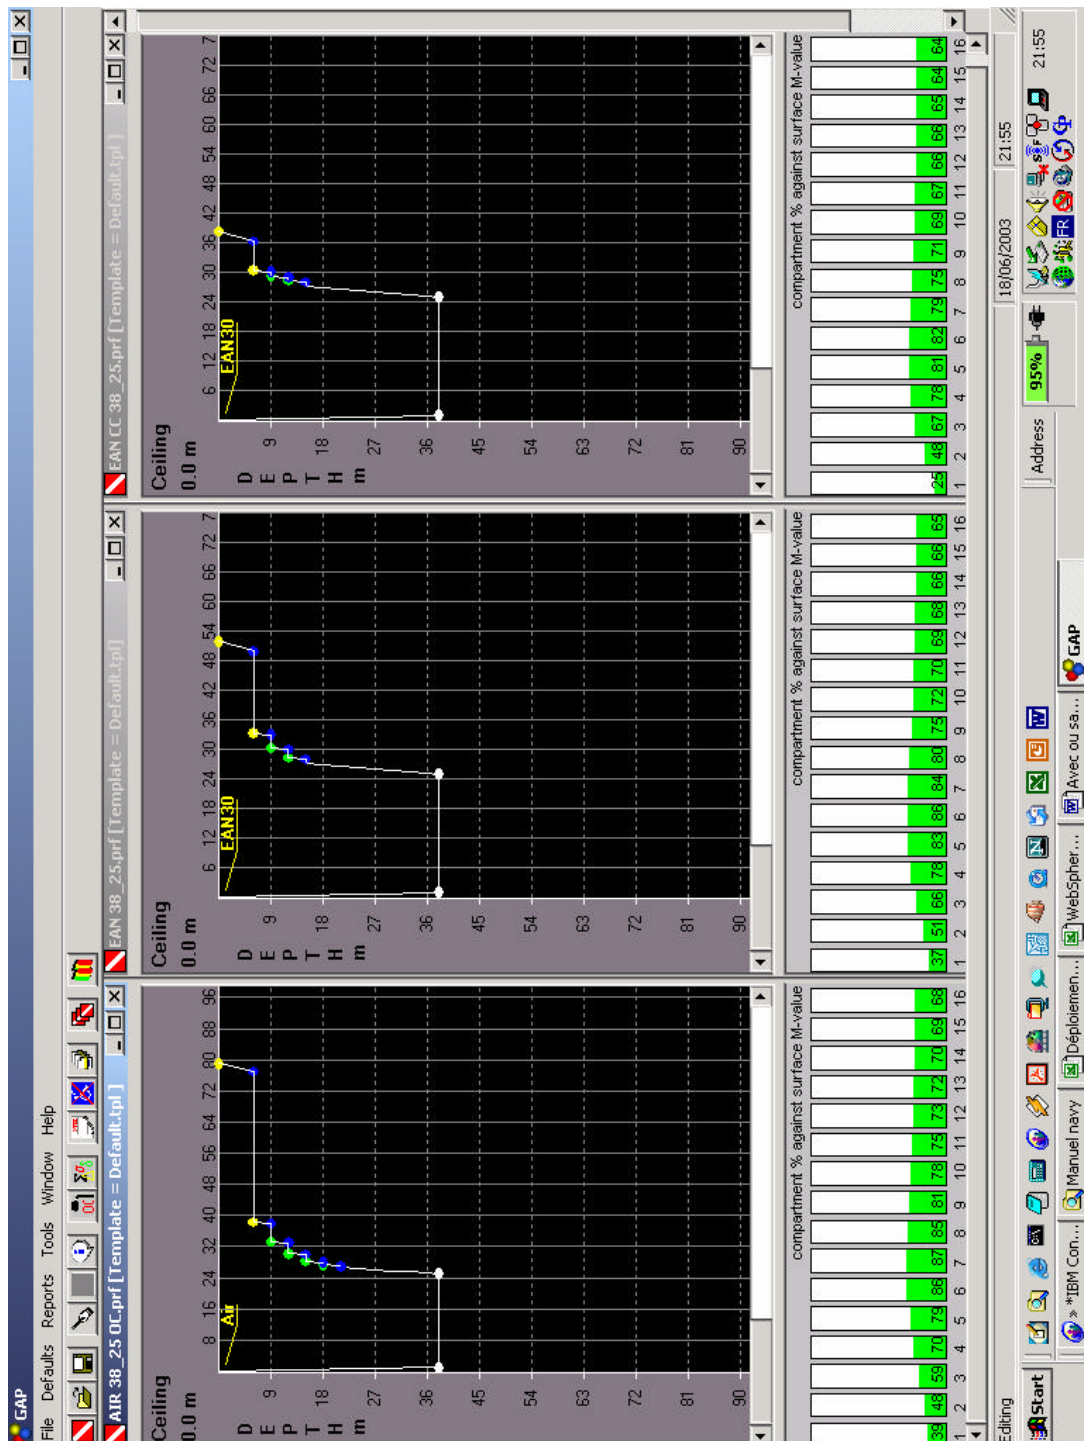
GAP
File Defaults Reports Tools Window Help

AIR 38_25 OC.prf [Template = Default.tpl ]
Ceiling
0.0 m
D E P T H m
9 18 27 36 45 54 63 72 81 90
8 16 24 32 40 48 56 64 72 80 88 96
Air
compartment % against surface M-value
| 39 | 48 | 59 | 70 | 79 | 86 | 87 | 85 | 81 | 78 | 75 | 73 | 72 | 70 | 69 | 68 |
|---|---|---|---|---|---|---|---|---|---|---|---|---|---|---|---|
| 1 | 2 | 3 | 4 | 5 | 6 | 7 | 8 | 9 | 10 | 11 | 12 | 13 | 14 | 15 | 16 |

EAN 38_25.prf [Template = Default.tpl]
Ceiling
0.0 m
D E P T H m
9 18 27 36 45 54 63 72 81 90
6 12 18 24 30 36 42 48 54 60 66 72 7
EAN30
compartment % against surface M-value
| 37 | 51 | 66 | 78 | 83 | 86 | 84 | 80 | 75 | 72 | 70 | 69 | 68 | 66 | 66 | 65 |
|---|---|---|---|---|---|---|---|---|---|---|---|---|---|---|---|
| 1 | 2 | 3 | 4 | 5 | 6 | 7 | 8 | 9 | 10 | 11 | 12 | 13 | 14 | 15 | 16 |

EAN CC 38_25.prf [Template = Default.tpl ]
Ceiling
0.0 m
D E P T H m
9 18 27 36 45 54 63 72 81 90
6 12 18 24 30 36 42 48 54 60 66 72 7
EAN30
compartment % against surface M-value
| 25 | 48 | 67 | 78 | 81 | 82 | 79 | 75 | 71 | 69 | 67 | 66 | 66 | 65 | 64 | 64 |
|---|---|---|---|---|---|---|---|---|---|---|---|---|---|---|---|
| 1 | 2 | 3 | 4 | 5 | 6 | 7 | 8 | 9 | 10 | 11 | 12 | 13 | 14 | 15 | 16 |

Editing 18/06/2003 21:55
Start *IBM Con... Manuel navy Déploiemen... WebSpher... Avec ou sa... GAP
Address 95% FR 21:55